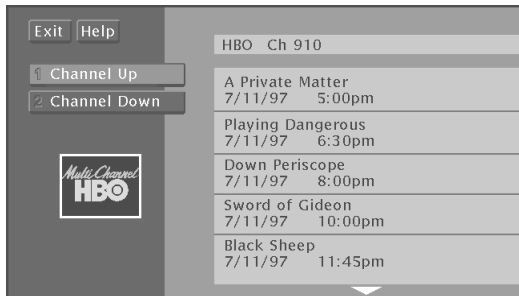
Exit Help

1 Channel Up

2 Channel Down

Multi Channel HBO

HBO Ch 910

A Private Matter
7/11/97 5:00pm

Playing Dangerous
7/11/97 6:30pm

Down Periscope
7/11/97 8:00pm

Sword of Gideon
7/11/97 10:00pm

Black Sheep
7/11/97 11:45pm